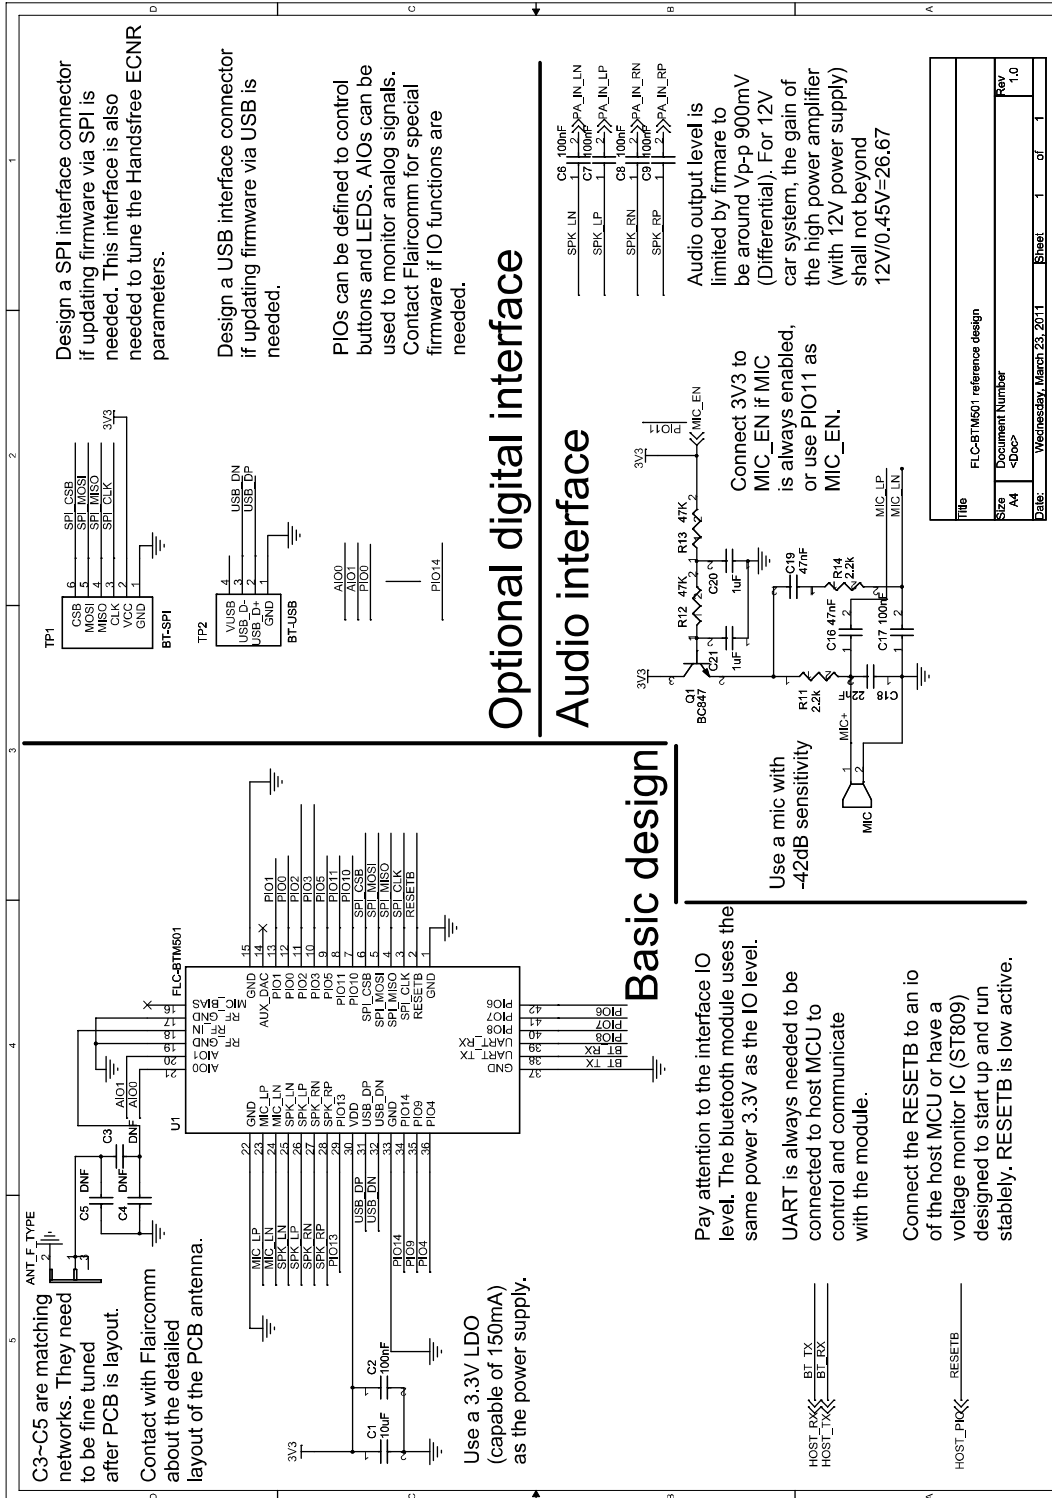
Design a SPI interface connector if updating firmware via SPI is needed. This interface is also needed to tune the Handsfree ECNR parameters.

Design a USB interface connector if updating firmware via USB is needed.

PIOs can be defined to control buttons and LEDS. AIOs can be used to monitor analog signals. Contact Flaircomm for special firmware if IO functions are needed.

Optional digital interface

Audio interface

Basic design

TP1
CSB 6 SPI_CSB
MOSI 5 SPI_MOSI
MISO 4 SPI_MISO
CLK 3 SPI_CLK
VCC 2 3V3
GND 1
BT-SPI

TP2
VUSB 4
USB_D- 3 USB_DN
USB_D+ 2 USB_DP
GND 1
BT-USB

AIO0
AIO1
PIO0
PIO14

Audio output level is limited by firmare to be around Vp-p 900mV (Differential). For 12V car system, the gain of the high power amplifier (with 12V power supply) shall not beyond 12V/0.45V=26.67

SPK_LN C6 100nF PA_IN_LN
SPK_LP C7 100nF PA_IN_LP
SPK_RN C8 100nF PA_IN_RN
SPK_RP C9 100nF PA_IN_RP

Connect 3V3 to MIC_EN if MIC is always enabled, or use PIO11 as MIC_EN.

3V3 PIO11 MIC_EN
R13 47K
R12 47K
C20 1uF
C21 1uF
C19 47nF
R14 2.2k
C16 47nF
C17 100nF
Q1 BC847
3V3
R11 2.2k
C18 22pF
MIC+
MIC-
MIC_LP
MIC_LN
MIC

Use a mic with -42dB sensitivity

Title FLC-BTM501 reference design
Size A4 Document Number <Doc> Rev 1.0
Date: Wednesday, March 23, 2011 Sheet 1 of 1

C3~C5 are matching networks. They need to be fine tuned after PCB is layout.
Contact with Flaircomm about the detailed layout of the PCB antenna.

ANT_F_TYPE
C5 DNF
C4 DNF
C3 DNF
AIO1
AIO0

U1 FLC-BTM501
GND 22 MIC_LP 23 MIC_LN 24 SPK_LN 25 SPK_LP 26 SPK_RN 27 SPK_RP 28 PIO13 29 VDD 30 USB_DP 31 USB_DN 32 GND 33 PIO14 34 PIO9 35 PIO4 36
AIO0 21 AIO1 20 RF_GND 19 RF_IN 18 RF_GND 17 MIC_BIAS 16
GND 15 AUX_DAC 14 PIO1 13 PIO0 12 PIO2 11 PIO3 10 PIO5 9 PIO11 8 PIO10 7 SPI_CSB 6 SPI_MOSI 5 SPI_MISO 4 SPI_CLK 3 RESETB 2 GND 1
PIO6 42 PIO7 41 PIO8 40 UART_RX 39 UART_TX 38 GND 37
PIO1 PIO0 PIO2 PIO3 PIO5 PIO11 PIO10 SPI_CSB SPI_MOSI SPI_MISO SPI_CLK RESETB
PIO6 PIO7 PIO8 BT_RX BT_TX
MIC_LP MIC_LN SPK_LN SPK_LP SPK_RN SPK_RP PIO13 USB_DP USB_DN PIO14 PIO9 PIO4

3V3
C1 10uF
C2 100nF

Use a 3.3V LDO (capable of 150mA) as the power supply.

Pay attention to the interface IO level. The bluetooth module uses the same power 3.3V as the IO level.

UART is always needed to be connected to host MCU to control and communicate with the module.

Connect the RESETB to an io of the host MCU or have a voltage monitor IC (ST809) designed to start up and run stablely. RESETB is low active.

HOST_RX BT_TX
HOST_TX BT_RX
HOST_PIO RESETB